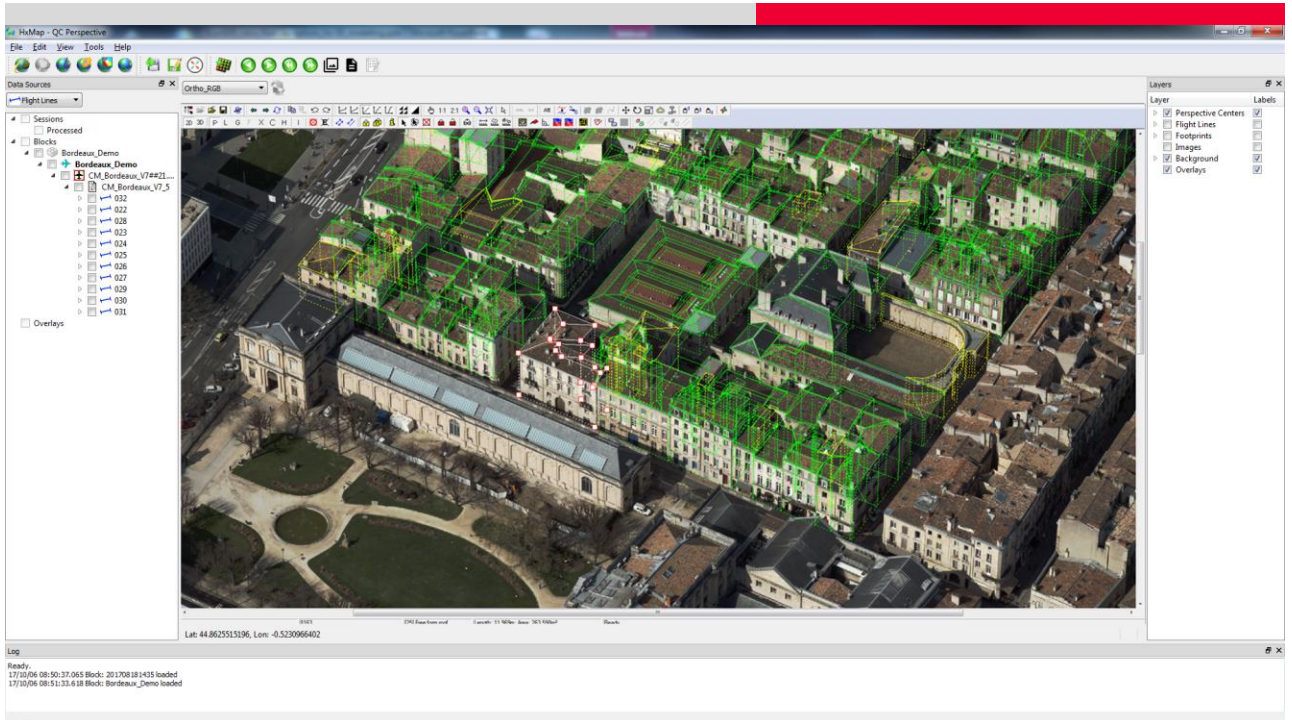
HxMap - QC Perspective

File Edit View Tools Help

Data Sources

Flight Lines

Sessions
Processed
Blocks
Bordeaux_Demo
Bordeaux_Demo
CM_Bordeaux_V7##21....
CM_Bordeaux_V7_5
032
022
028
023
024
025
026
027
029
030
031
Overlays

Ortho_RGB

2D 3D P L G / X C H I

Lat: 44.8625515196, Lon: -0.5230966402

Layers

Layer Labels
Perspective Centers
Flight Lines
Footprints
Images
Background
Overlays

Log

Ready.
17/10/06 08:50:37.065 Block: 201708181435 loaded
17/10/06 08:51:33.618 Block: Bordeaux_Demo loaded